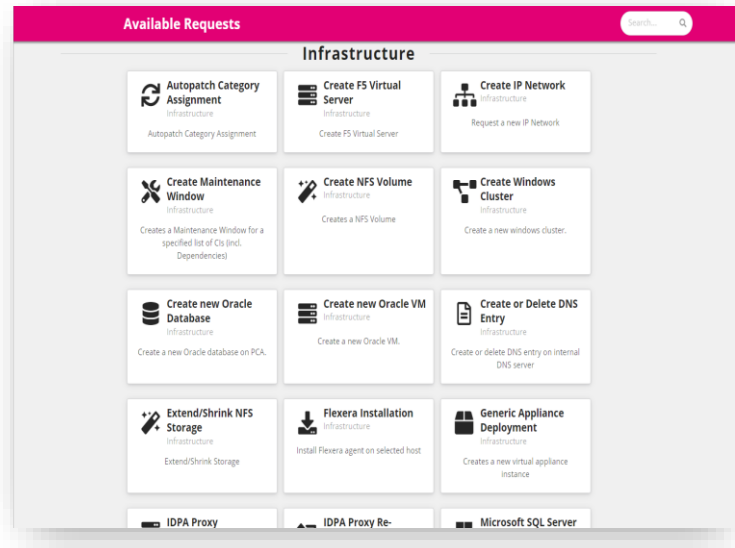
Available Requests

Search...

Infrastructure

Autopatch Category Assignment
Infrastructure
Autopatch Category Assignment

Create F5 Virtual Server
Infrastructure
Create F5 Virtual Server

Create IP Network
Infrastructure
Request a new IP Network

Create Maintenance Window
Infrastructure
Creates a Maintenance Window for a specified list of CIs (incl. Dependencies)

Create NFS Volume
Infrastructure
Creates a NFS Volume

Create Windows Cluster
Infrastructure
Create a new windows cluster.

Create new Oracle Database
Infrastructure
Create a new Oracle database on PCA.

Create new Oracle VM
Infrastructure
Create a new Oracle VM.

Create or Delete DNS Entry
Infrastructure
Create or delete DNS entry on internal DNS server

Extend/Shrink NFS Storage
Infrastructure
Extend/Shrink Storage

Flexera Installation
Infrastructure
Install Flexera agent on selected host

Generic Appliance Deployment
Infrastructure
Creates a new virtual appliance instance

IDPA Proxy

IDPA Proxy Re-

Microsoft SQL Server